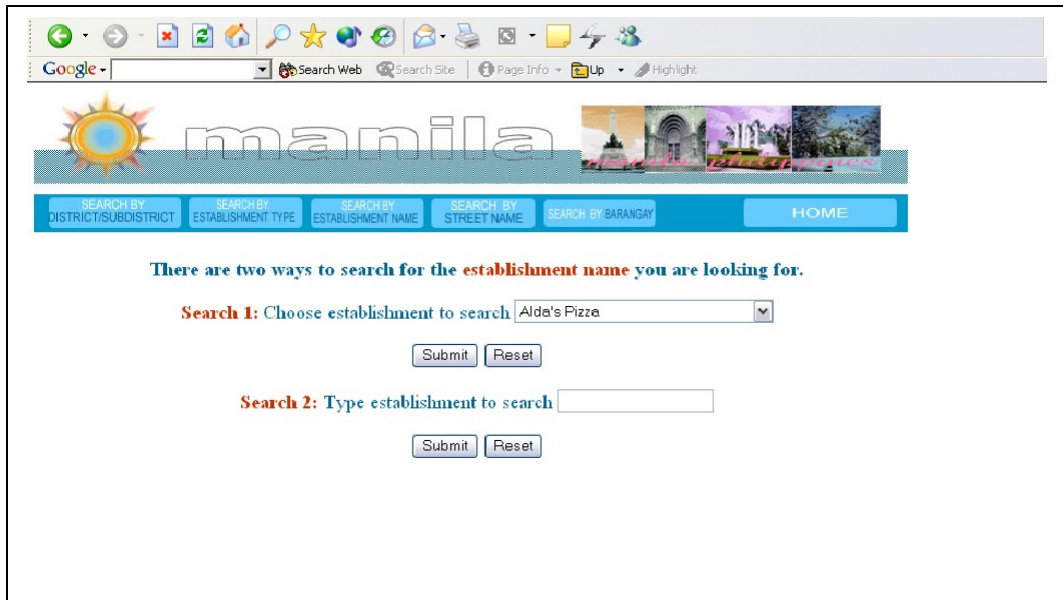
Google Search Web Search Site Page Info Up Highlight

manila

manila philippines

SEARCH BY DISTRICT/SUBDISTRICT | SEARCH BY ESTABLISHMENT TYPE | SEARCH BY ESTABLISHMENT NAME | SEARCH BY STREET NAME | SEARCH BY BARANGAY | HOME

There are two ways to search for the establishment name you are looking for.

Search 1: Choose establishment to search Alda's Pizza

Submit Reset

Search 2: Type establishment to search

Submit Reset